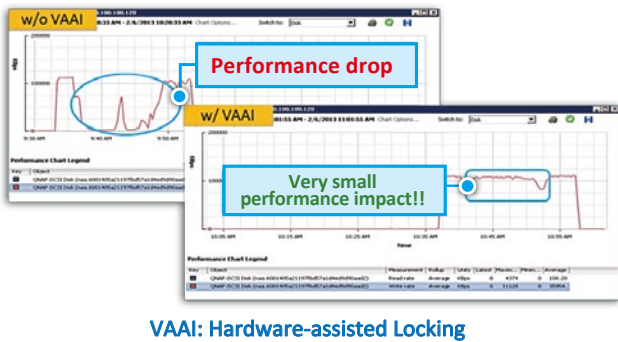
w/o VAAI

33 AM - 2/6/2013 10:28:33 AM | Chart Options... | Switch to: | Disk

200000

KBps

100000

9:30 AM

9:40 AM

9:50 AM

Performance drop

Performance Chart Legend

Key | Object

QNAP iSCSI Disk (naa.6001405a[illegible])

QNAP iSCSI Disk (naa.6001405a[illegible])

w/ VAAI

:55 AM - 2/6/2013 11:03:55 AM | Chart Options... | Switch to: | Disk

200000

KBps

100000

Very small performance impact!!

10:05 AM

10:15 AM

10:25 AM

10:35 AM

10:45 AM

10:55 AM

Time

Performance Chart Legend

| Key | Object | Measurement | Rollup | Units | Latest | Maxim... | Minim... | Average |
|---|---|---|---|---|---|---|---|---|
| | QNAP iSCSI Disk (naa.6001405a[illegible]) | Read rate | Average | KBps | 0 | 4374 | 0 | 108.20 |
| | QNAP iSCSI Disk (naa.6001405a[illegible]) | Write rate | Average | KBps | 0 | 11120 | 0 | 35954 |

VAAI: Hardware-assisted Locking